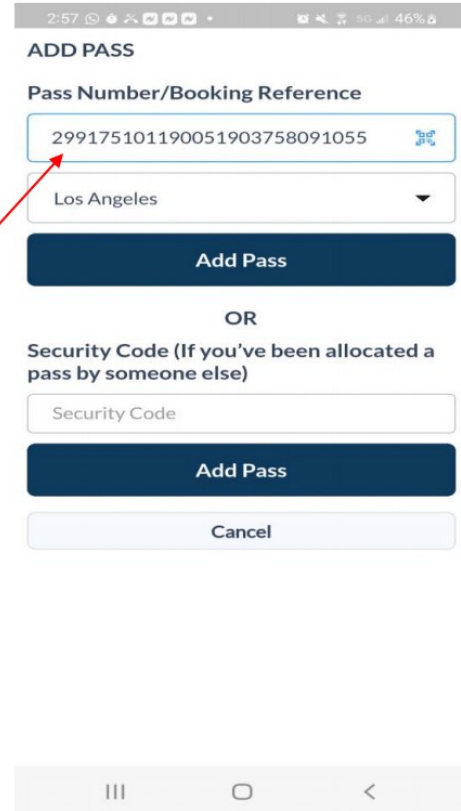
2:57 5G 46%

ADD PASS

Pass Number/Booking Reference

29917510119005190375809 1055

Los Angeles

Add Pass

OR

Security Code (If you've been allocated a pass by someone else)

Security Code

Add Pass

Cancel